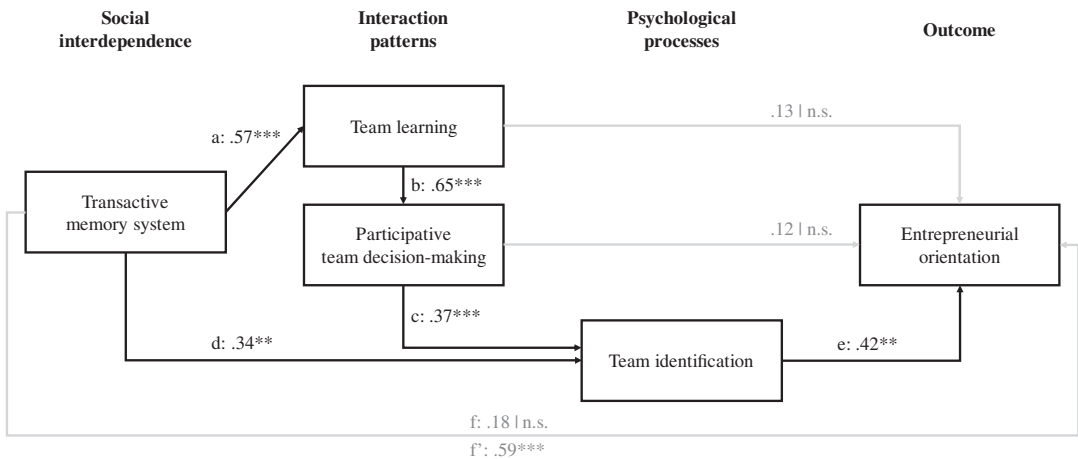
Social interdependence

Interaction patterns

Psychological processes

Outcome

a: .57***

Team learning

.13 | n.s.

Transactive memory system

b: .65***

Participative team decision-making

.12 | n.s.

Entrepreneurial orientation

c: .37***

d: .34**

Team identification

e: .42**

f: .18 | n.s.

f': .59***